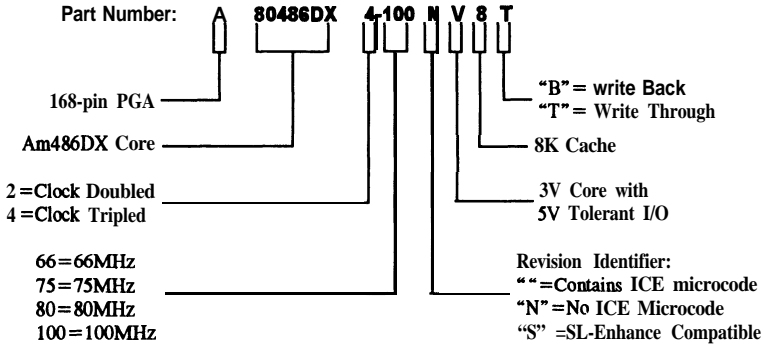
Part Number: A 80486DX 4-100 N V 8 T

168-pin PGA

Am486DX Core

2 = Clock Doubled
4 = Clock Tripled

66 = 66MHz
75 = 75MHz
80 = 80MHz
100 = 100MHz

"B" = write Back
"T" = Write Through

8K Cache

3V Core with
5V Tolerant I/O

Revision Identifier:
" " = Contains ICE microcode
"N" = No ICE Microcode
"S" = SL-Enhance Compatible